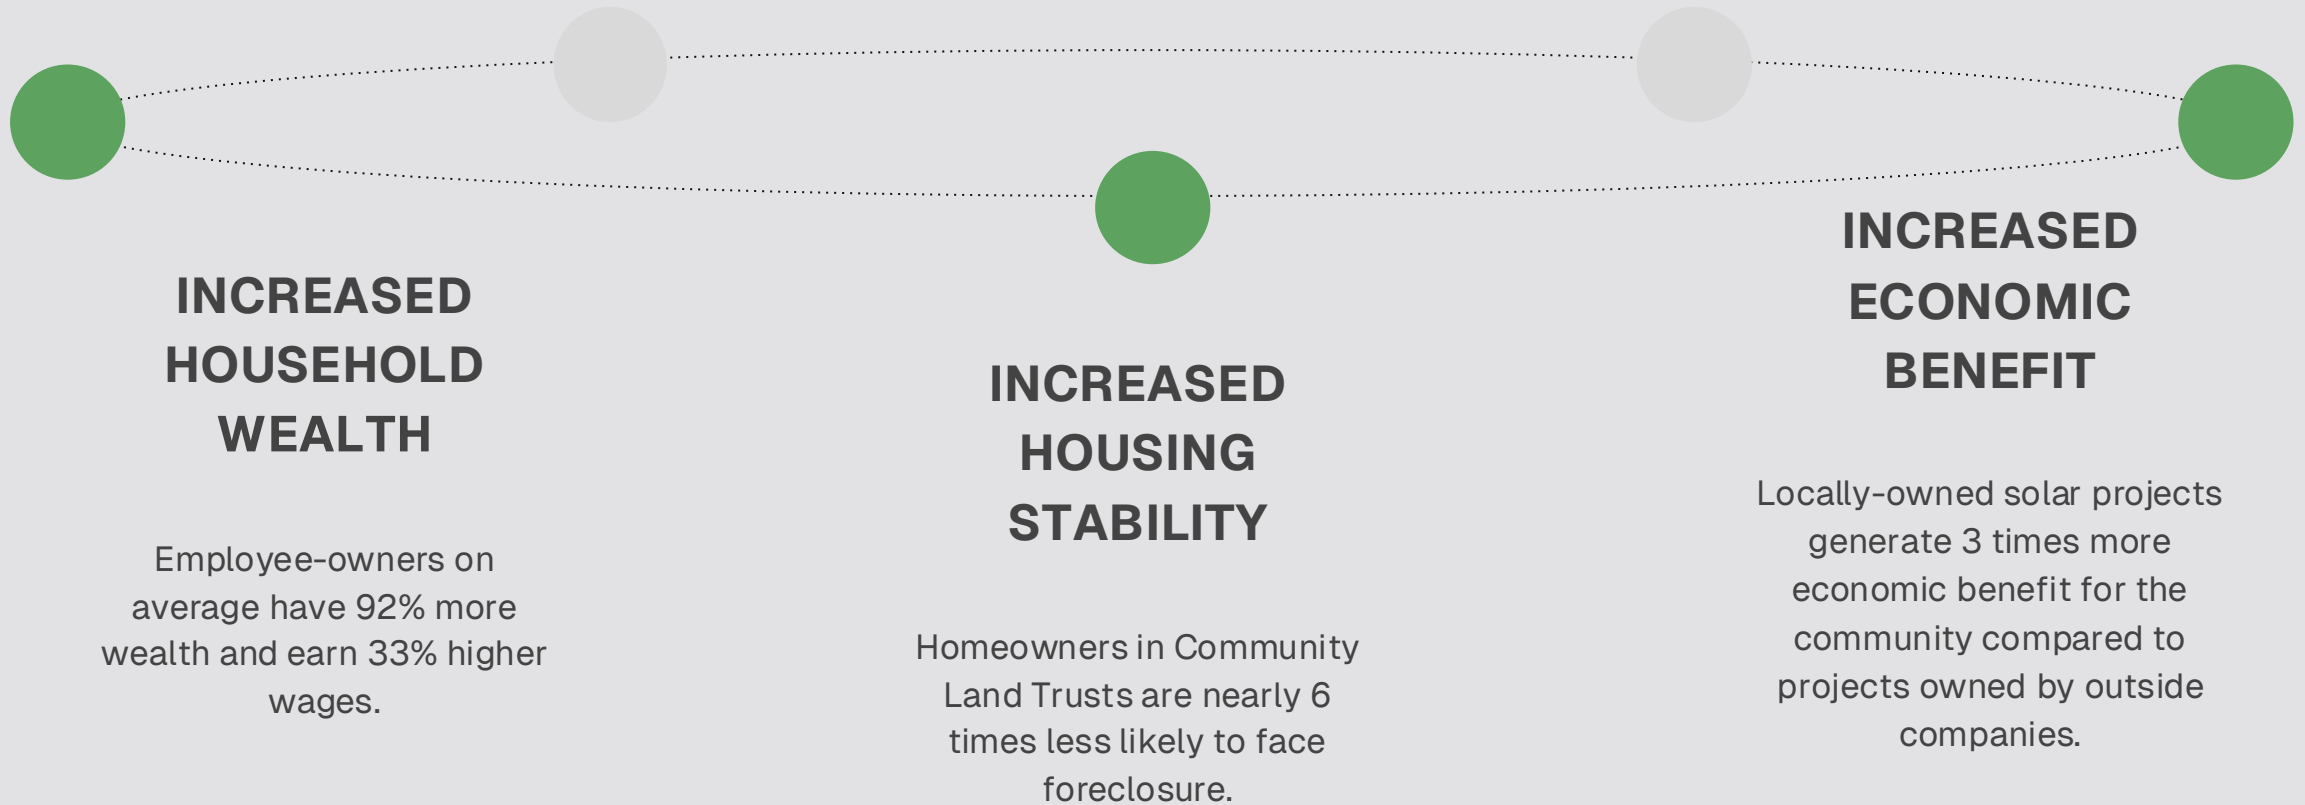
INCREASED HOUSEHOLD WEALTH

Employee-owners on average have 92% more wealth and earn 33% higher wages.

INCREASED HOUSING STABILITY

Homeowners in Community Land Trusts are nearly 6 times less likely to face foreclosure.

INCREASED ECONOMIC BENEFIT

Locally-owned solar projects generate 3 times more economic benefit for the community compared to projects owned by outside companies.